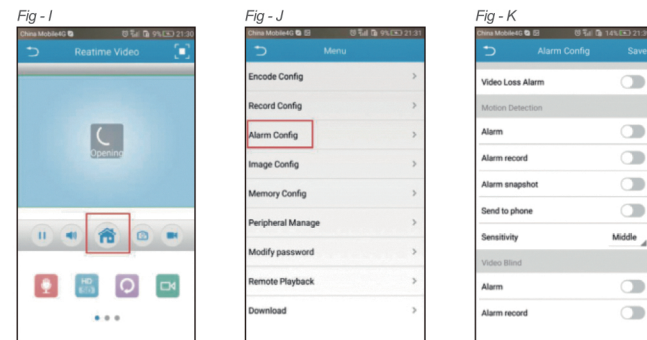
Fig - I

China Mobile4G 9% 21:30

Reatime Video

Opening

HD

Fig - J

China Mobile4G 9% 21:31

Menu

Encode Config

Record Config

Alarm Config

Image Config

Memory Config

Peripheral Manage

Modify password

Remote Playback

Download

Fig - K

China Mobile4G 14% 21:3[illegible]

Alarm Config

Save

Video Loss Alarm

Motion Detection

Alarm

Alarm record

Alarm snapshot

Send to phone

Sensitivity

Middle

Video Blind

Alarm

Alarm record